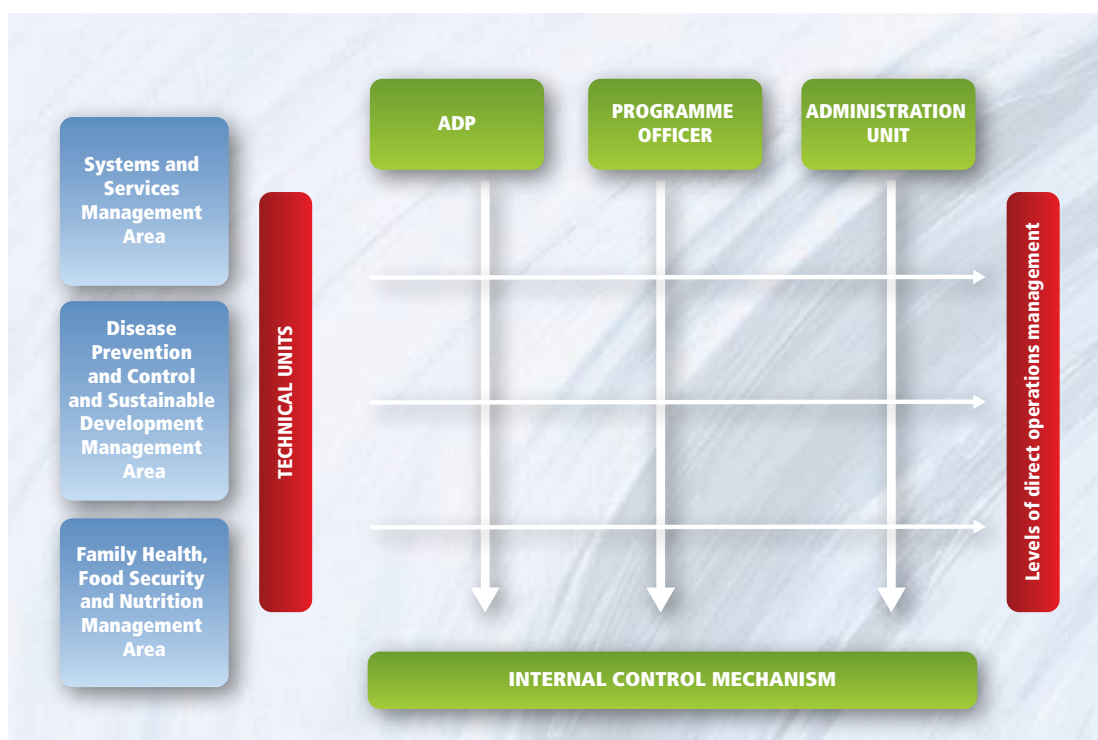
ADP

PROGRAMME OFFICER

ADMINISTRATION UNIT

Systems and Services Management Area

Disease Prevention and Control and Sustainable Development Management Area

Family Health, Food Security and Nutrition Management Area

TECHNICAL UNITS

Levels of direct operations management

INTERNAL CONTROL MECHANISM